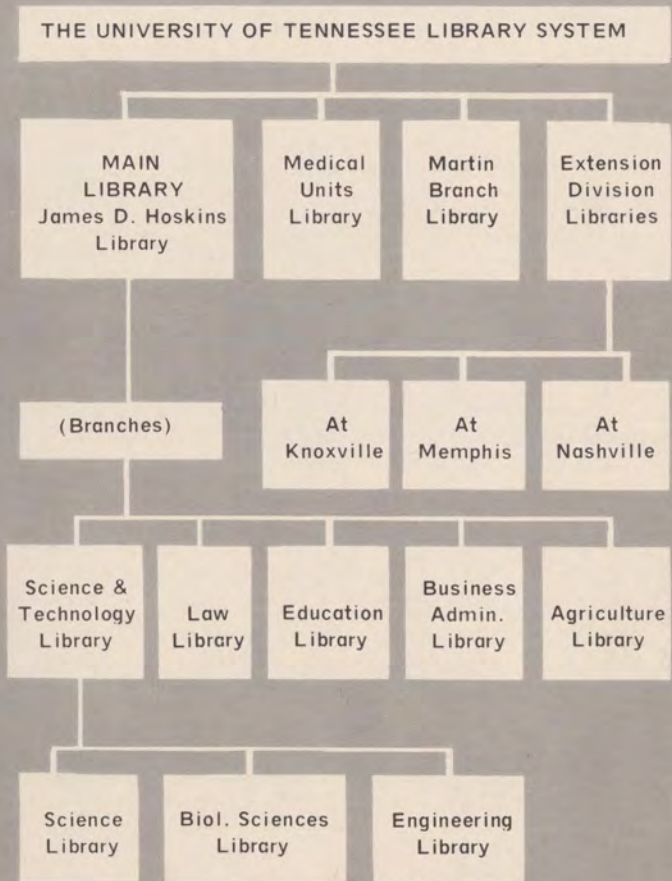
THE UNIVERSITY OF TENNESSEE LIBRARY SYSTEM

MAIN LIBRARY James D. Hoskins Library

Medical Units Library

Martin Branch Library

Extension Division Libraries

(Branches)

At Knoxville

At Memphis

At Nashville

Science & Technology Library

Law Library

Education Library

Business Admin. Library

Agriculture Library

Science Library

Biol. Sciences Library

Engineering Library